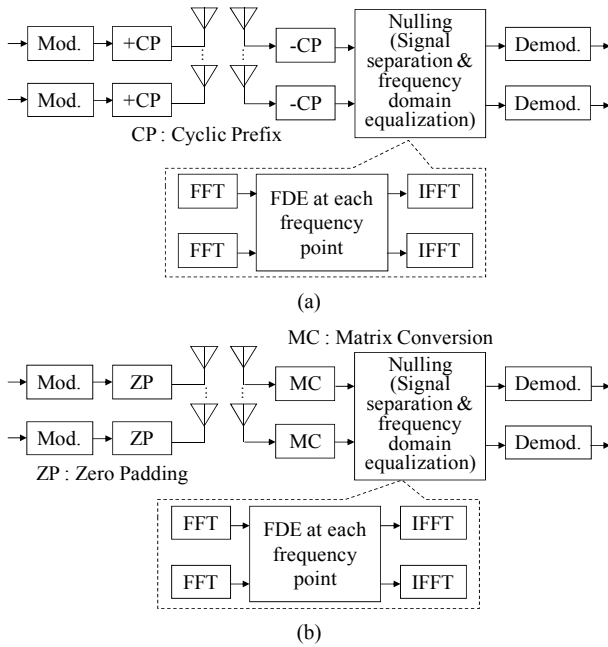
Mod. +CP

Mod. +CP

-CP

-CP

Nulling (Signal separation & frequency domain equalization)

Demod.

Demod.

CP : Cyclic Prefix

FFT

FFT

FDE at each frequency point

IFFT

IFFT

(a)

MC : Matrix Conversion

Mod. ZP

Mod. ZP

MC

MC

Nulling (Signal separation & frequency domain equalization)

Demod.

Demod.

ZP : Zero Padding

FFT

FFT

FDE at each frequency point

IFFT

IFFT

(b)